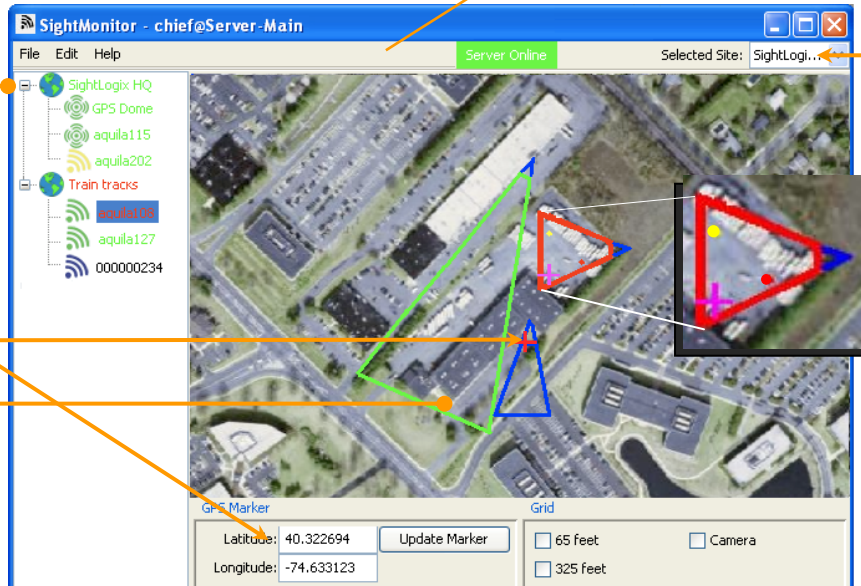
SightMonitor - chief@Server-Main

File Edit Help

Server Online

Selected Site: SightLogi...

SightLogix HQ
GPS Dome
aquila115
aquila202
Train tracks
aquila108
aquila127
000000234

GPS Marker
Latitude: 40.322694
Update Marker
Longitude: -74.633123

Grid
65 feet
Camera
325 feet